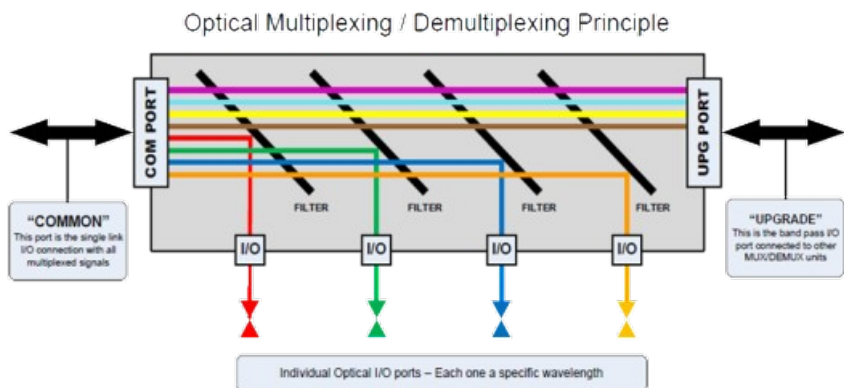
Optical Multiplexing / Demultiplexing Principle

COM PORT

UPG PORT

FILTER

FILTER

FILTER

FILTER

I/O

I/O

I/O

I/O

"COMMON"
This port is the single link I/O connection with all multiplexed signals

"UPGRADE"
This is the band pass I/O port connected to other MUX/DEMUX units

Individual Optical I/O ports – Each one a specific wavelength